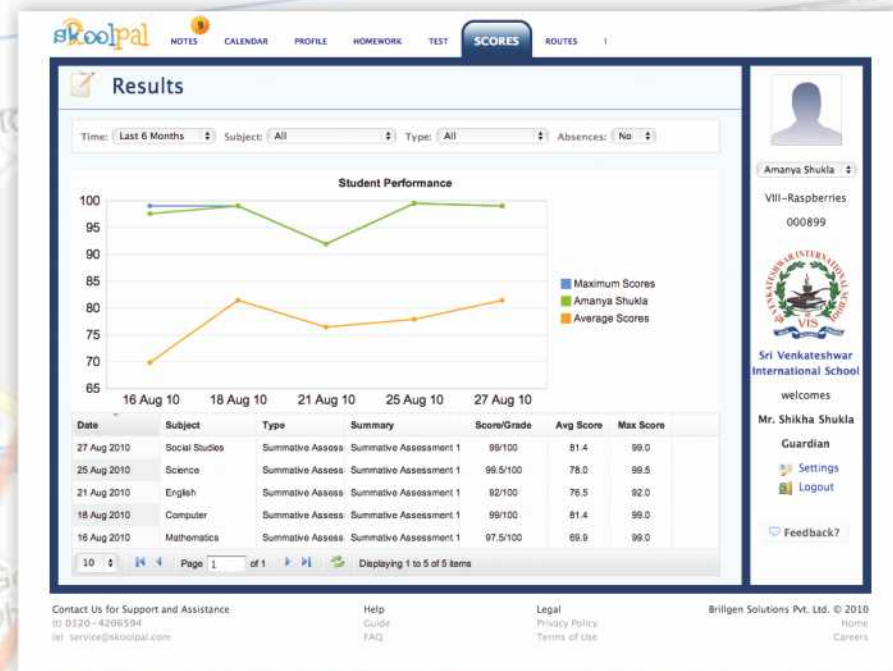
skoolpal NOTES 9 CALENDAR PROFILE HOMEWORK TEST SCORES ROUTES 1

Results

Time: Last 6 Months Subject: All Type: All Absences: No

Student Performance

100
95
90
85
80
75
70
65

16 Aug 10 18 Aug 10 21 Aug 10 25 Aug 10 27 Aug 10

Maximum Scores
Amanya Shukla
Average Scores

| Date | Subject | Type | Summary | Score/Grade | Avg Score | Max Score |
|---|---|---|---|---|---|---|
| 27 Aug 2010 | Social Studies | Summative Assess | Summative Assessment 1 | 99/100 | 81.4 | 99.0 |
| 25 Aug 2010 | Science | Summative Assess | Summative Assessment 1 | 99.5/100 | 78.0 | 99.5 |
| 21 Aug 2010 | English | Summative Assess | Summative Assessment 1 | 92/100 | 76.5 | 92.0 |
| 18 Aug 2010 | Computer | Summative Assess | Summative Assessment 1 | 99/100 | 81.4 | 99.0 |
| 16 Aug 2010 | Mathematics | Summative Assess | Summative Assessment 1 | 97.5/100 | 69.9 | 99.0 |

10 Page 1 of 1 Displaying 1 to 5 of 5 items

Amanya Shukla
VIII-Raspberries
000899

SRI VENKATESHWAR INTERNATIONAL SCHOOL VIS

Sri Venkateshwar International School
welcomes
Mr. Shikha Shukla
Guardian
Settings
Logout
Feedback?

Contact Us for Support and Assistance
(t) 0120 - 4206594
(e) service@skoolpal.com

Help
Guide
FAQ

Legal
Privacy Policy
Terms of Use

Brillgen Solutions Pvt. Ltd. © 2010
Home
Careers